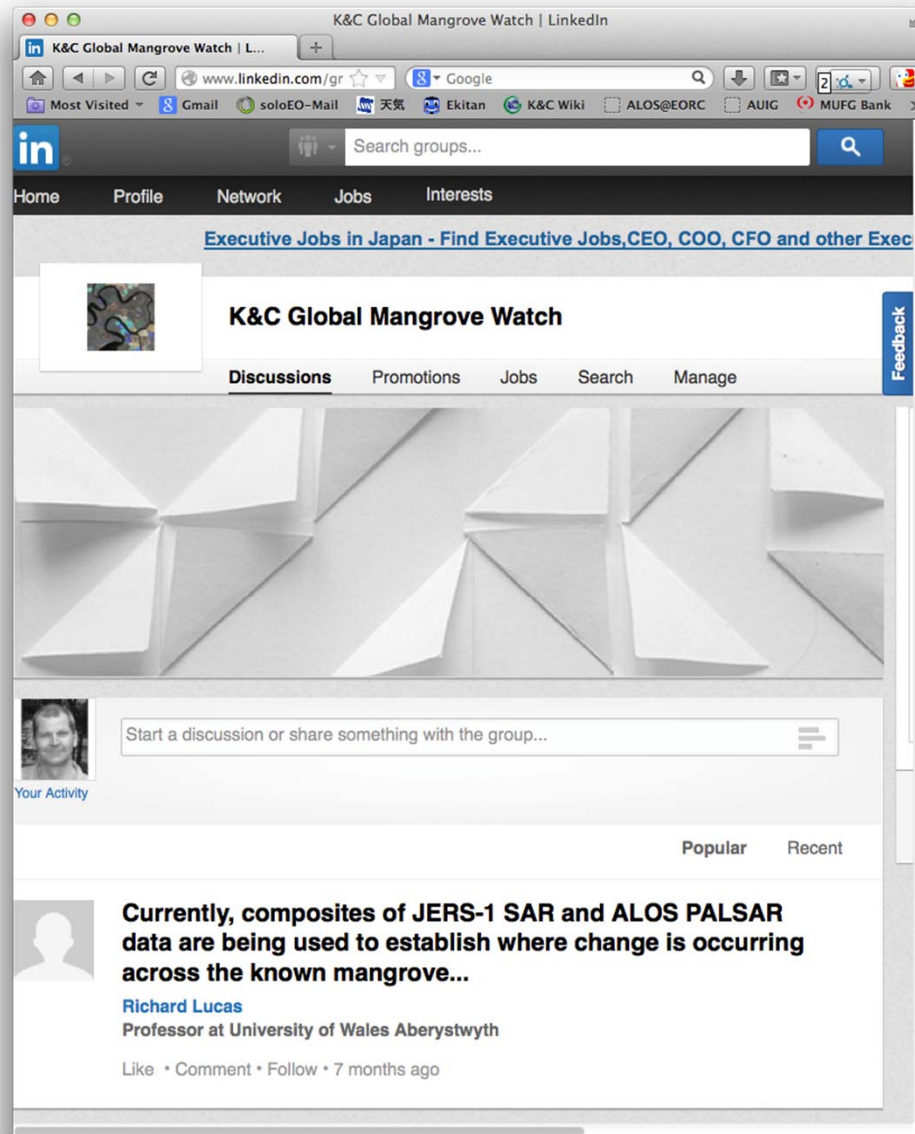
K&C Global Mangrove Watch | LinkedIn

K&C Global Mangrove Watch | L...

www.linkedin.com/gr

Google

2

Most Visited Gmail soloEO-Mail 天気 Ekitan K&C Wiki ALOS@EORC AUIG MUFG Bank

in

Search groups...

Home Profile Network Jobs Interests

Executive Jobs in Japan - Find Executive Jobs,CEO, COO, CFO and other Exec

K&C Global Mangrove Watch

Discussions Promotions Jobs Search Manage

Feedback

Start a discussion or share something with the group...

Your Activity

Popular Recent

Currently, composites of JERS-1 SAR and ALOS PALSAR data are being used to establish where change is occurring across the known mangrove...

Richard Lucas

Professor at University of Wales Aberystwyth

Like • Comment • Follow • 7 months ago